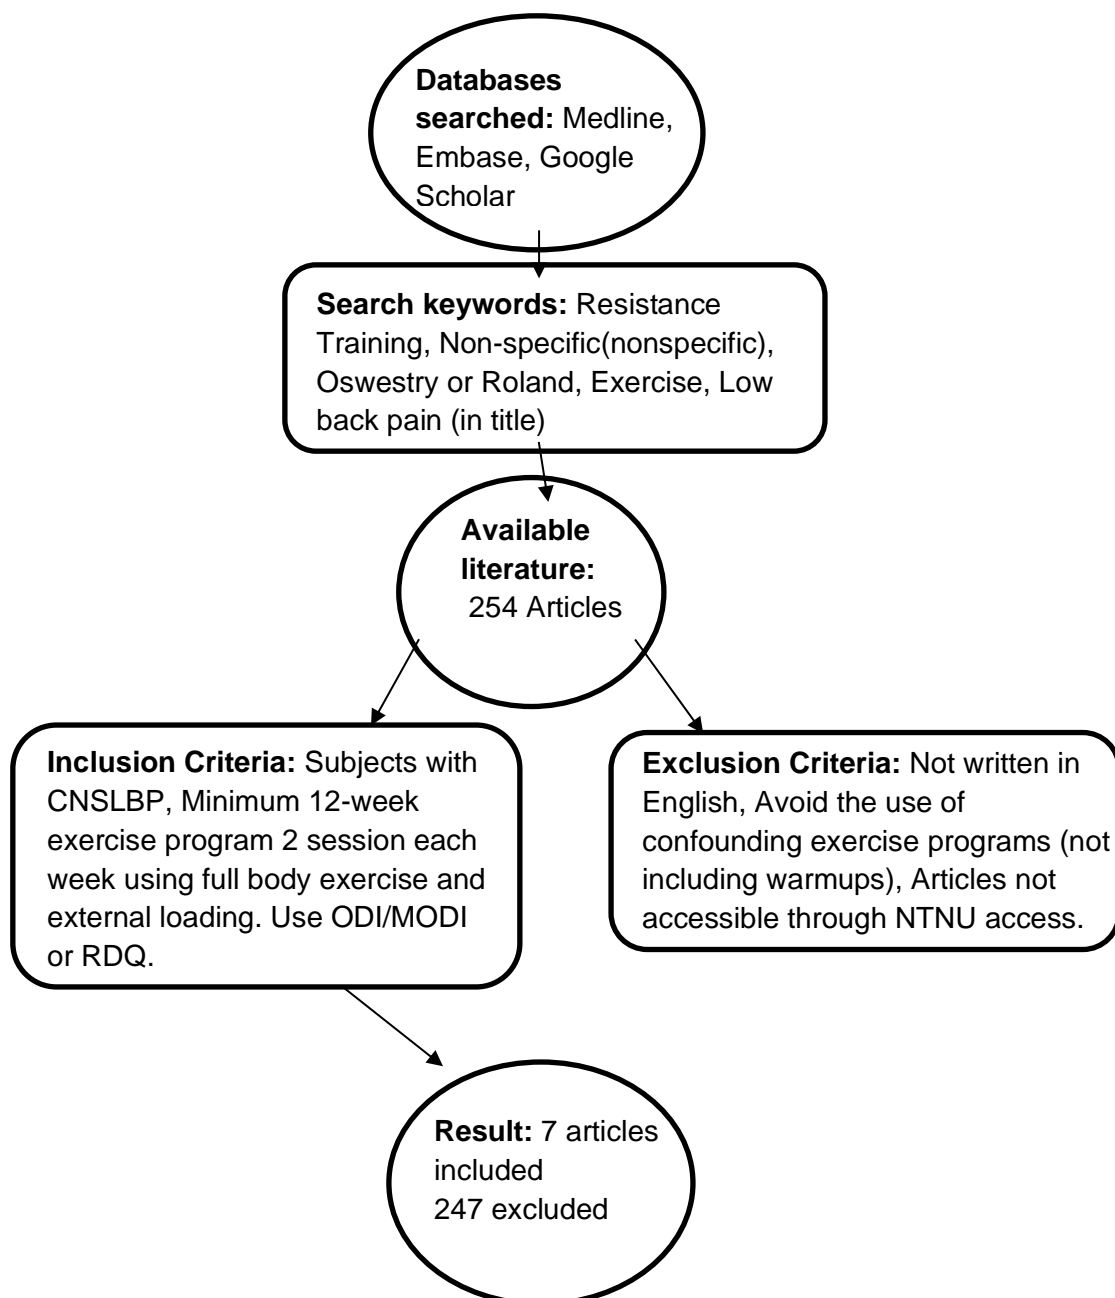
**Databases searched:** Medline, Embase, Google Scholar

**Search keywords:** Resistance Training, Non-specific(nonspecific), Oswestry or Roland, Exercise, Low back pain (in title)

**Available literature:** 254 Articles

**Inclusion Criteria:** Subjects with CNSLBP, Minimum 12-week exercise program 2 session each week using full body exercise and external loading. Use ODI/MODI or RDQ.

**Exclusion Criteria:** Not written in English, Avoid the use of confounding exercise programs (not including warmups), Articles not accessible through NTNU access.

**Result:** 7 articles included
247 excluded